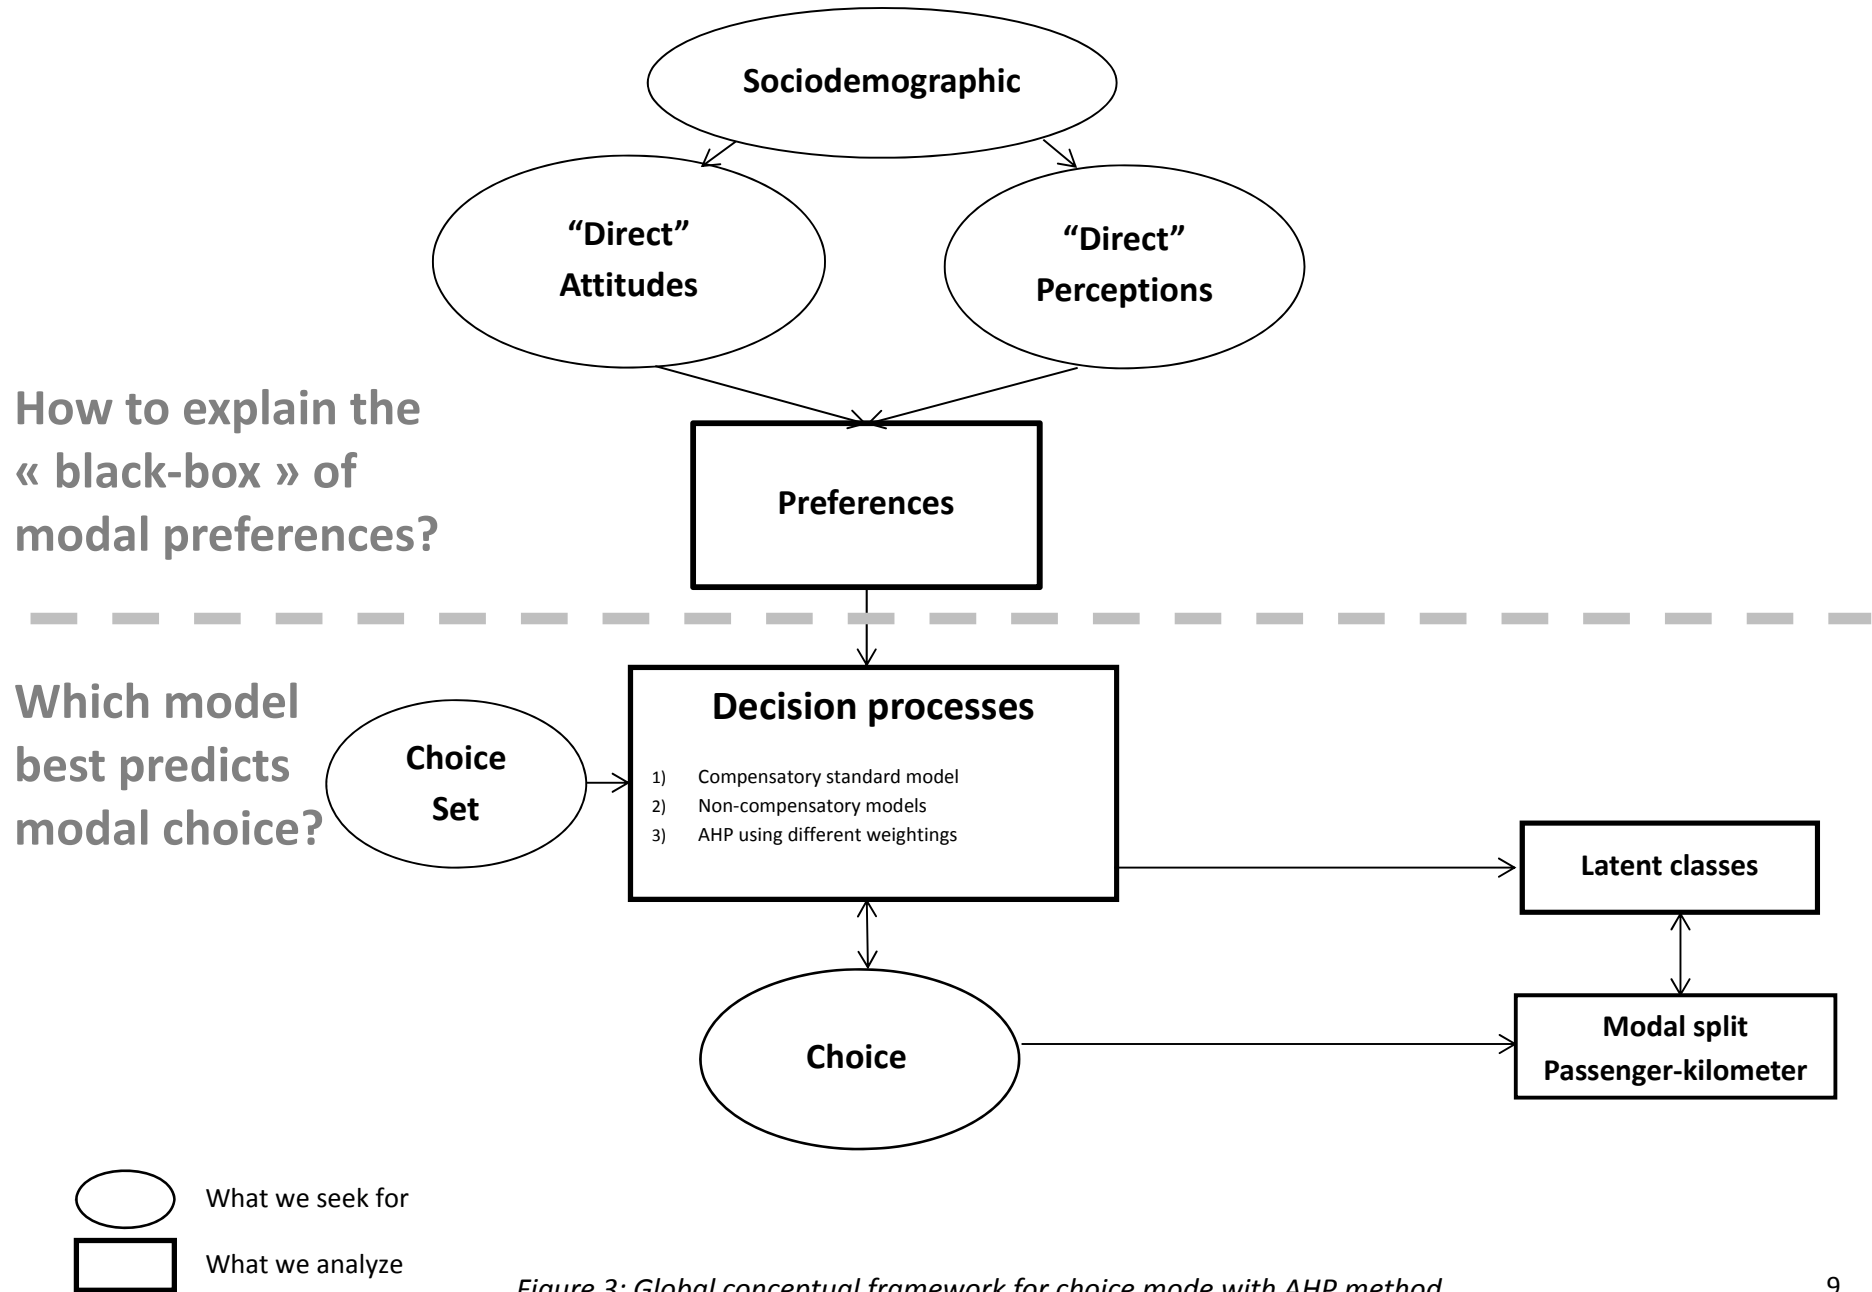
Sociodemographic

“Direct” Attitudes

“Direct” Perceptions

How to explain the « black-box » of modal preferences?

Preferences

Which model best predicts modal choice?

Choice Set

Decision processes

1) Compensatory standard model
2) Non-compensatory models
3) AHP using different weightings

Latent classes

Choice

Modal split
Passenger-kilometer

What we seek for

What we analyze

Figure 3: Global conceptual framework for choice mode with AHP method

9